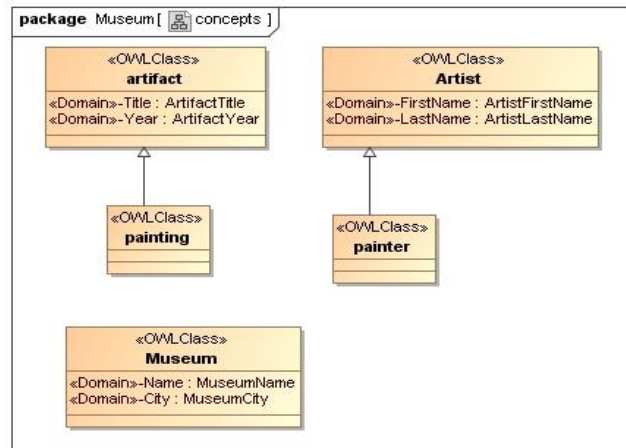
package Museum[ concepts ]

«OWLClass»
artifact
«Domain»-Title : ArtifactTitle
«Domain»-Year : ArtifactYear

«OWLClass»
Artist
«Domain»-FirstName : ArtistFirstName
«Domain»-LastName : ArtistLastName

«OWLClass»
painting

«OWLClass»
painter

«OWLClass»
Museum
«Domain»-Name : MuseumName
«Domain»-City : MuseumCity